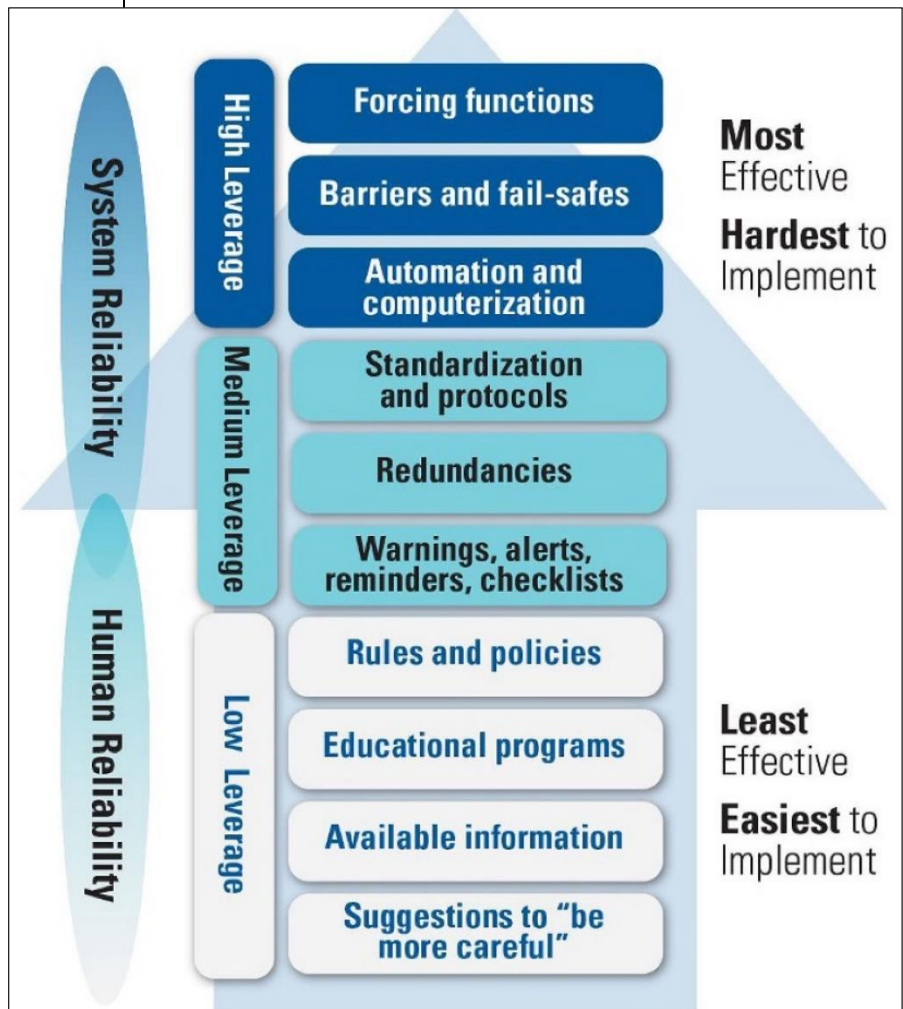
System Reliability

Human Reliability

High Leverage

Forcing functions

Barriers and fail-safes

Automation and computerization

Medium Leverage

Standardization and protocols

Redundancies

Warnings, alerts, reminders, checklists

Low Leverage

Rules and policies

Educational programs

Available information

Suggestions to "be more careful"

Most Effective

Hardest to Implement

Least Effective

Easiest to Implement